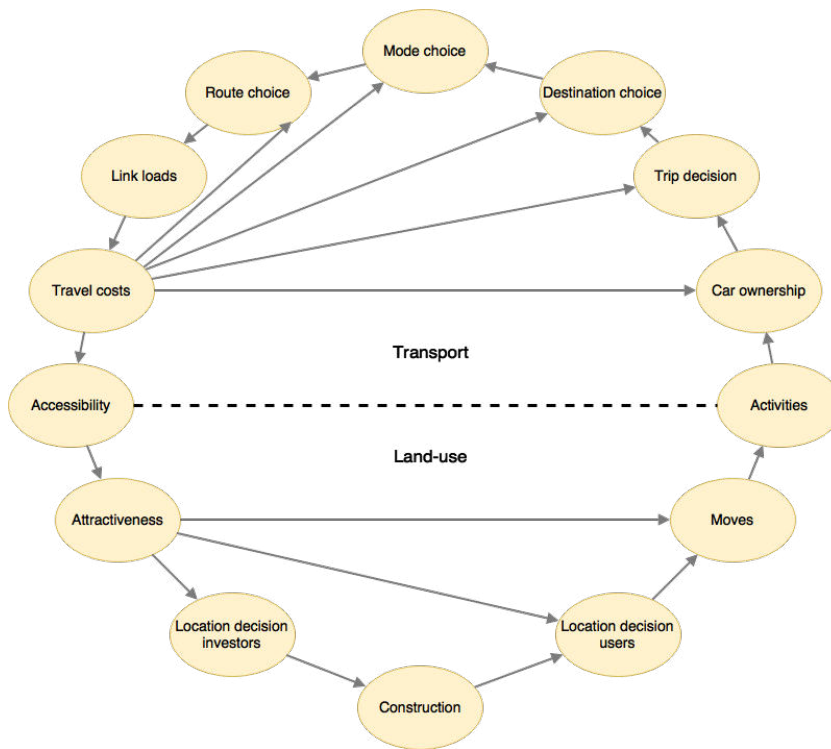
Mode choice

Route choice

Destination choice

Link loads

Trip decision

Travel costs

Car ownership

Transport

Accessibility

Activities

Land-use

Attractiveness

Moves

Location decision investors

Location decision users

Construction